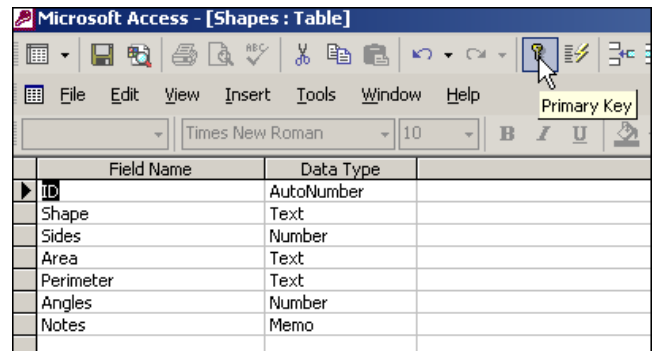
Microsoft Access - [Shapes : Table]

File Edit View Insert Tools Window Help

Primary Key

Times New Roman 10 B I U

| Field Name | Data Type |
|---|---|
| ID | AutoNumber |
| Shape | Text |
| Sides | Number |
| Area | Text |
| Perimeter | Text |
| Angles | Number |
| Notes | Memo |